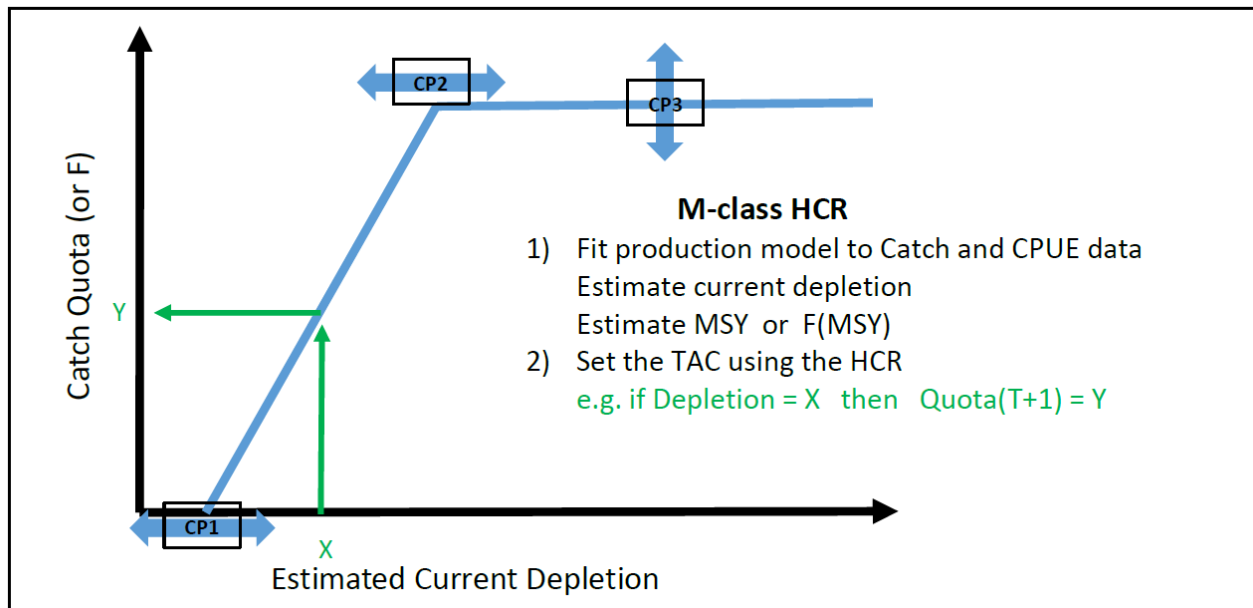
CP2

CP3

Catch Quota (or F)

M-class HCR

1) Fit production model to Catch and CPUE data
Estimate current depletion
Estimate MSY or F(MSY)

2) Set the TAC using the HCR
e.g. if Depletion = X then Quota(T+1) = Y

Y

CP1

X

Estimated Current Depletion